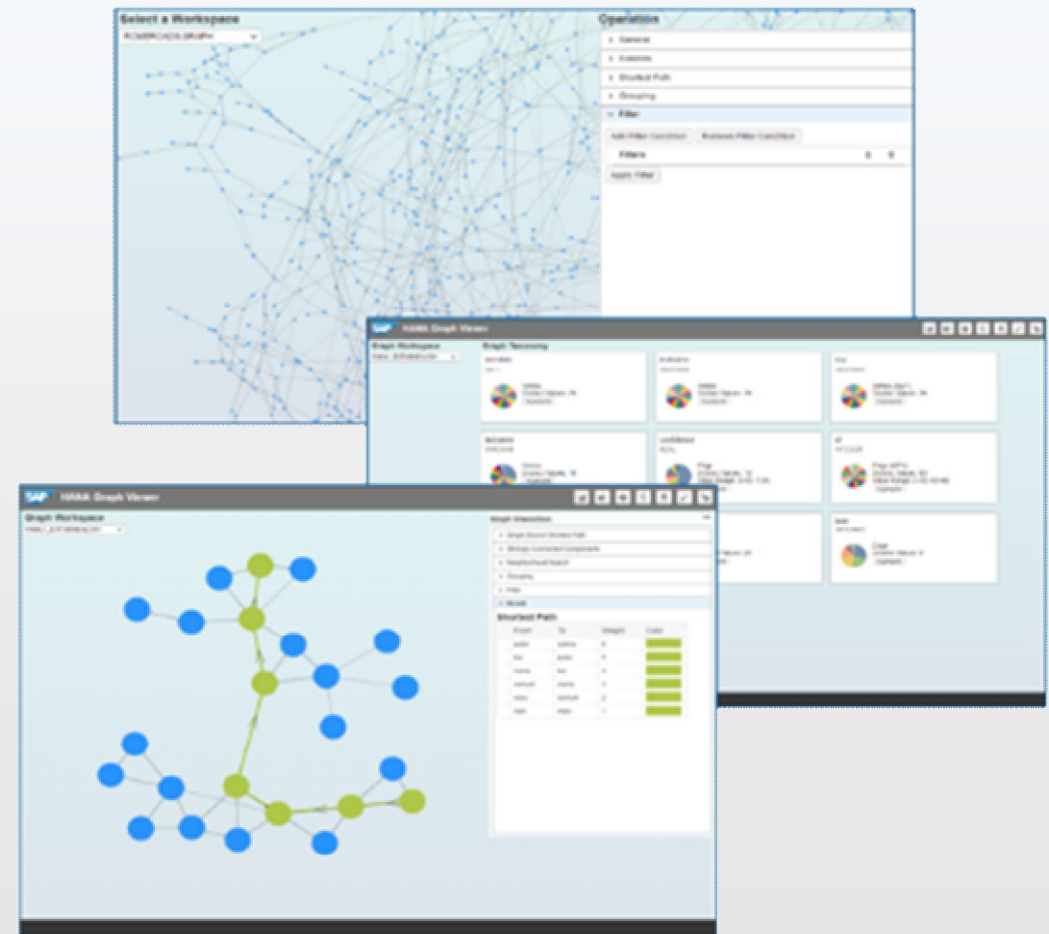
Select a Workspace

ROMEROADS.GRAPH

Operation

General

Columns

Shortest Path

Grouping

Filter

Add Filter Condition

Remove Filter Condition

Filters

Apply Filter

SAP HANA Graph Viewer

Graph Workspace

Graph Taxonomy

SAP HANA Graph Viewer

Graph Workspace

Graph Interaction

Shortest Path

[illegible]